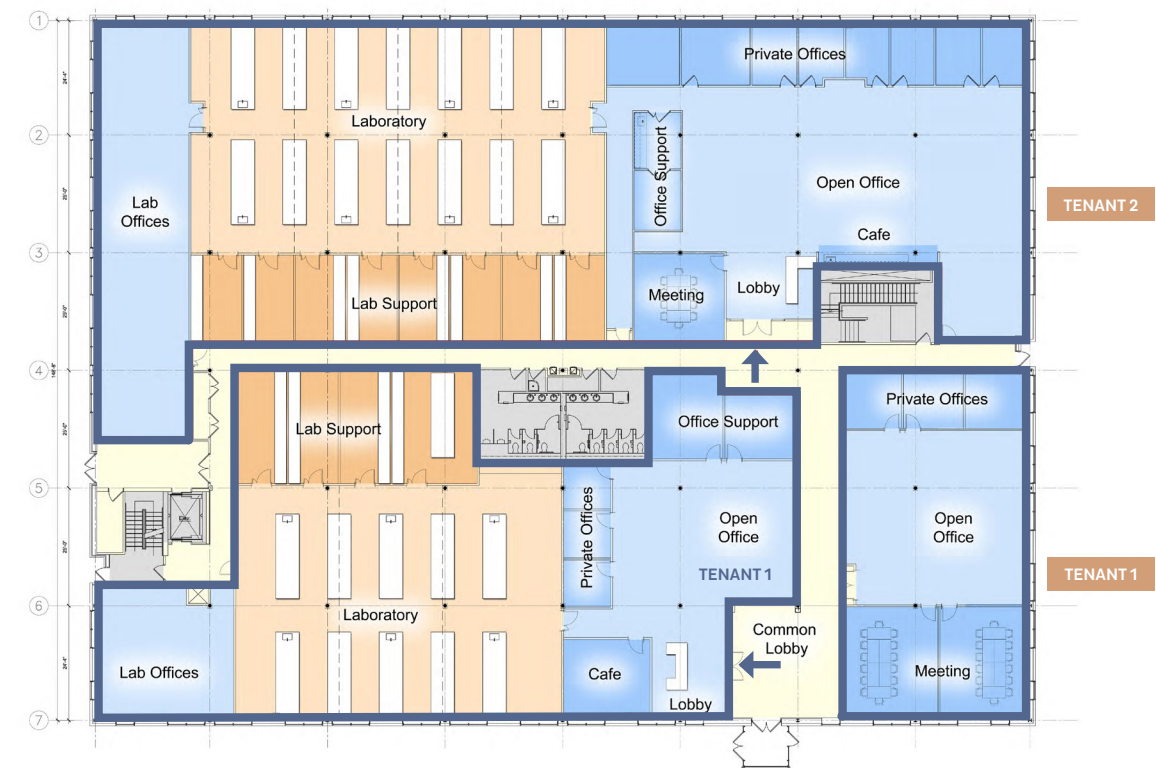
1
2
3
4
5
6
7

Private Offices
Laboratory
Office Support
Open Office
Lab Offices
TENANT 2
Cafe
Meeting
Lobby
Lab Support

Private Offices
Lab Support
Office Support
Private Offices
Open Office
Open Office
TENANT 1
TENANT 1
Laboratory
Common Lobby
Lab Offices
Cafe
Lobby
Meeting